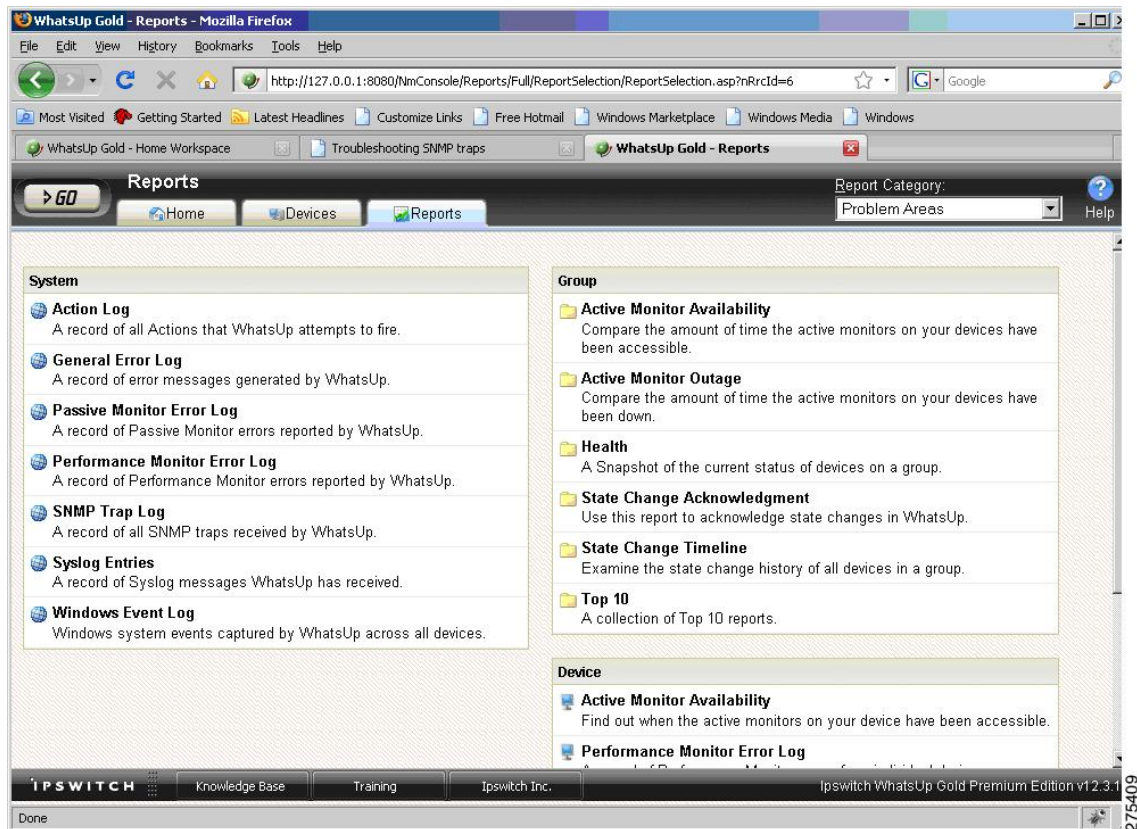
WhatsUp Gold - Reports - Mozilla Firefox

File Edit View History Bookmarks Tools Help

http://127.0.0.1:8080/NmConsole/Reports/Full/ReportSelection/ReportSelection.asp?nRrcId=6

Google

Most Visited Getting Started Latest Headlines Customize Links Free Hotmail Windows Marketplace Windows Media Windows

WhatsUp Gold - Home Workspace Troubleshooting SNMP traps WhatsUp Gold - Reports

>GO Reports

Home Devices Reports

Report Category:
Problem Areas

Help

System

Action Log
A record of all Actions that WhatsUp attempts to fire.

General Error Log
A record of error messages generated by WhatsUp.

Passive Monitor Error Log
A record of Passive Monitor errors reported by WhatsUp.

Performance Monitor Error Log
A record of Performance Monitor errors reported by WhatsUp.

SNMP Trap Log
A record of all SNMP traps received by WhatsUp.

Syslog Entries
A record of Syslog messages WhatsUp has received.

Windows Event Log
Windows system events captured by WhatsUp across all devices.

Group

Active Monitor Availability
Compare the amount of time the active monitors on your devices have been accessible.

Active Monitor Outage
Compare the amount of time the active monitors on your devices have been down.

Health
A Snapshot of the current status of devices on a group.

State Change Acknowledgment
Use this report to acknowledge state changes in WhatsUp.

State Change Timeline
Examine the state change history of all devices in a group.

Top 10
A collection of Top 10 reports.

Device

Active Monitor Availability
Find out when the active monitors on your device have been accessible.

Performance Monitor Error Log
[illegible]

IPSWITCH Knowledge Base Training Ipswitch Inc. Ipswitch WhatsUp Gold Premium Edition v12.3.1

Done

275409